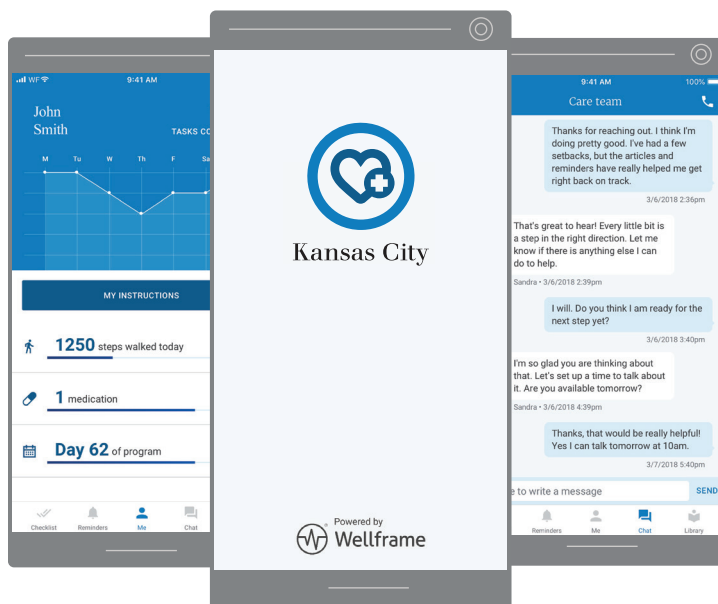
WF 9:41 AM

John Smith

TASKS CO

M Tu W Th F Sa

MY INSTRUCTIONS

1250 steps walked today

1 medication

Day 62 of program

Checklist Reminders Me Chat

Kansas City

Powered by Wellframe

9:41 AM 100%

Care team

Thanks for reaching out. I think I'm doing pretty good. I've had a few setbacks, but the articles and reminders have really helped me get right back on track.

3/6/2018 2:36pm

That's great to hear! Every little bit is a step in the right direction. Let me know if there is anything else I can do to help.

Sandra • 3/6/2018 2:39pm

I will. Do you think I am ready for the next step yet?

3/6/2018 3:40pm

I'm so glad you are thinking about that. Let's set up a time to talk about it. Are you available tomorrow?

Sandra • 3/6/2018 4:39pm

Thanks, that would be really helpful! Yes I can talk tomorrow at 10am.

3/7/2018 5:40pm

e to write a message SEND

Reminders Me Chat Library